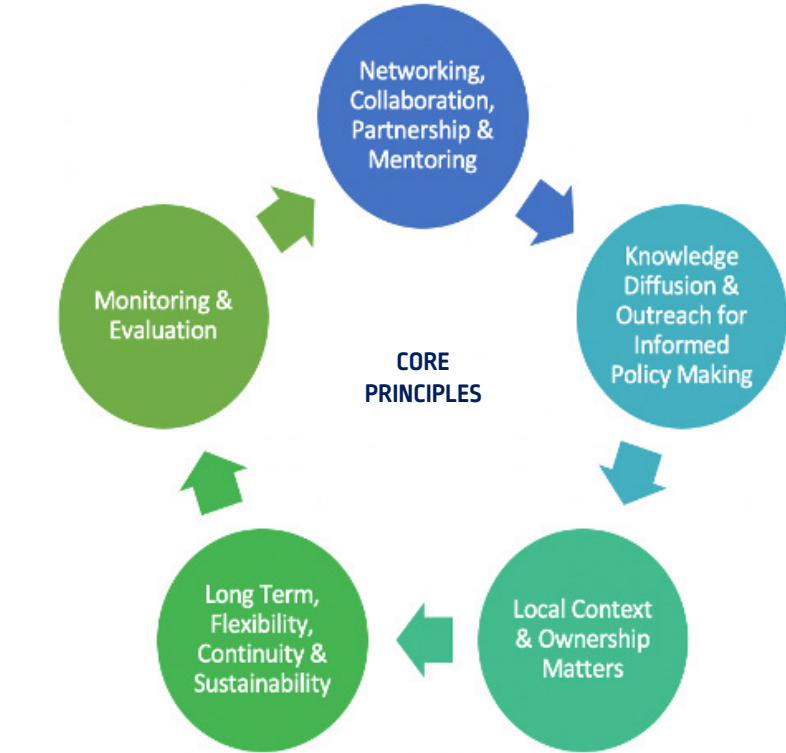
Networking, Collaboration, Partnership & Mentoring

Knowledge Diffusion & Outreach for Informed Policy Making

Local Context & Ownership Matters

Long Term, Flexibility, Continuity & Sustainability

Monitoring & Evaluation

CORE PRINCIPLES